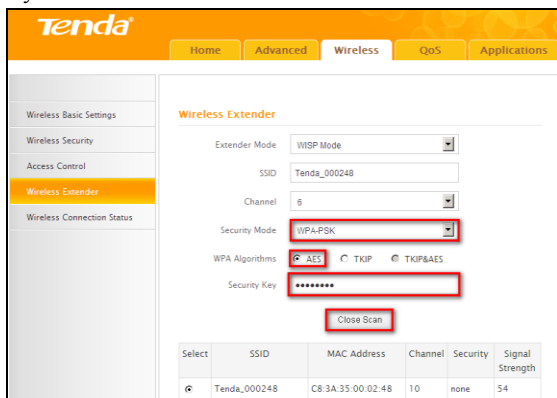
Tenda

Home | Advanced | Wireless | QoS | Applications

Wireless Basic Settings
Wireless Security
Access Control
Wireless Extender
Wireless Connection Status

Wireless Extender

Extender Mode WISP Mode
SSID Tenda_000248
Channel 6
Security Mode WPA-PSK
WPA Algorithms AES TKIP TKIP&AES
Security Key ••••••••

Close Scan

| Select | SSID | MAC Address | Channel | Security | Signal Strength |
|---|---|---|---|---|---|
| | Tenda_000248 | C8:3A:35:00:02:48 | 10 | none | 54 |